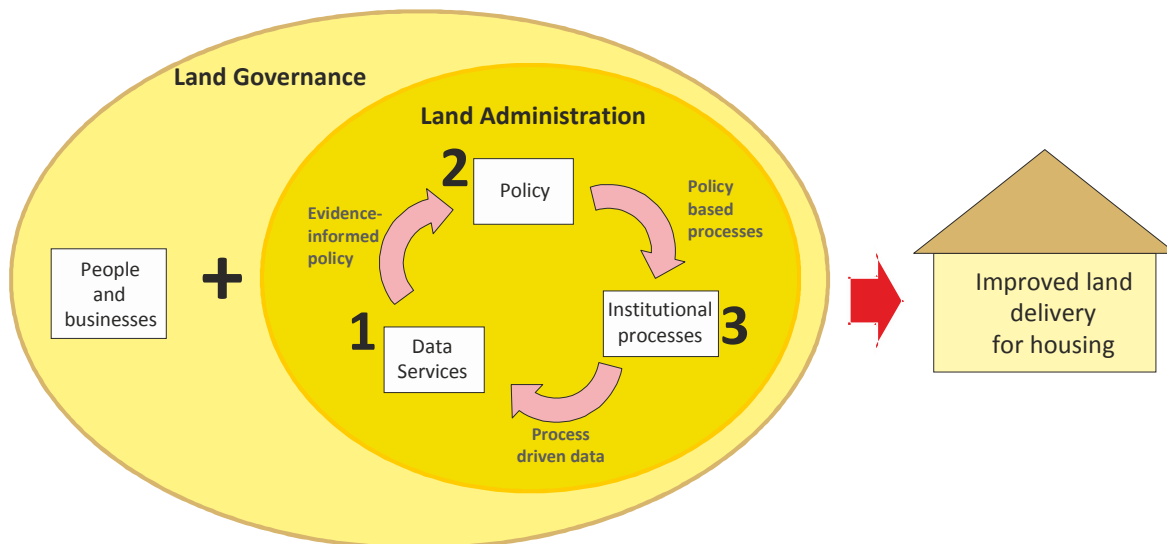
Land Governance

Land Administration

People and businesses

+

2

Policy

Evidence-informed policy

Policy based processes

1

Data Services

Institutional processes

3

Process driven data

Improved land delivery for housing